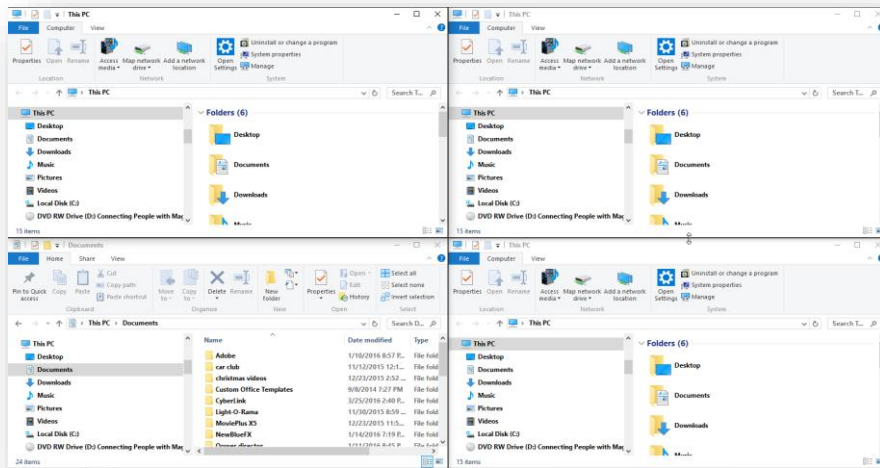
This PC
File Computer View
Properties Open Rename Access media Map network drive Add a network location Open Settings Uninstall or change a program System properties Manage
Location Network System
This PC Search T...
This PC
Desktop
Documents
Downloads
Music
Pictures
Videos
Local Disk (C:)
DVD RW Drive (D:) Connecting People with Ma
Folders (6)
Desktop
Documents
Downloads
15 items

This PC
File Computer View
Properties Open Rename Access media Map network drive Add a network location Open Settings Uninstall or change a program System properties Manage
Location Network System
This PC Search T...
This PC
Desktop
Documents
Downloads
Music
Pictures
Videos
Local Disk (C:)
DVD RW Drive (D:) Connecting People with Ma
Folders (6)
Desktop
Documents
Downloads
15 items

Documents
File Home Share View
Pin to Quick access Copy Paste Cut Copy path Paste shortcut Move to Copy to Delete Rename New folder Properties Open Edit History Select all Select none Invert selection
Clipboard Organize New Open Select
This PC > Documents Search D...
This PC
Desktop
Documents
Downloads
Music
Pictures
Videos
Local Disk (C:)
DVD RW Drive (D:) Connecting People with Ma
Name Date modified Type
Adobe 1/10/2016 8:57 P... File fold
car club 11/12/2015 12:1... File fold
christmas videos 12/23/2015 2:58 ... File fold
Custom Office Templates 9/8/2014 7:22 PM File fold
CyberLink 3/25/2016 2:40 P... File fold
Light-O-Rama 11/30/2015 8:59 ... File fold
MoviePlus X5 12/23/2015 11:5... File fold
NewBlueFX 1/14/2016 7:19 P... File fold
24 items

This PC
File Computer View
Properties Open Rename Access media Map network drive Add a network location Open Settings Uninstall or change a program System properties Manage
Location Network System
This PC Search T...
This PC
Desktop
Documents
Downloads
Music
Pictures
Videos
Local Disk (C:)
DVD RW Drive (D:) Connecting People with Ma
Folders (6)
Desktop
Documents
Downloads
15 items